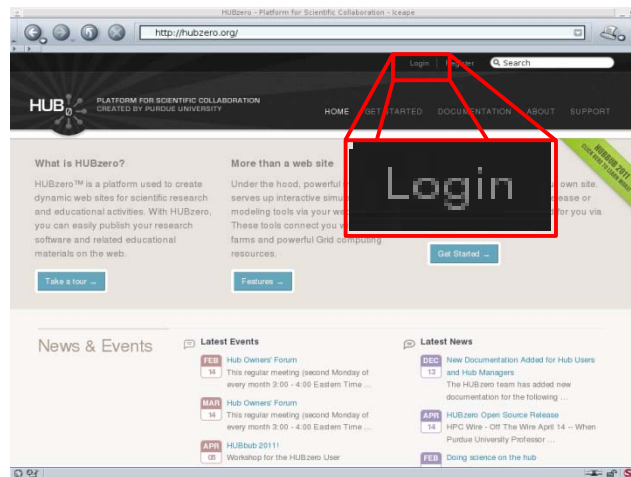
HUBzero - Platform for Scientific Collaboration - Iceape

http://hubzero.org/

Login | Register  Search

HUB PLATFORM FOR SCIENTIFIC COLLABORATION CREATED BY PURDUE UNIVERSITY

HOME  GET STARTED  DOCUMENTATION  ABOUT  SUPPORT

Login

HUBbub 2011! CLICK HERE TO LEARN MORE

What is HUBzero?

HUBzero™ is a platform used to create dynamic web sites for scientific research and educational activities. With HUBzero, you can easily publish your research software and related educational materials on the web.

Take a tour →

More than a web site

Under the hood, powerful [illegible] serves up interactive simu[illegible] modeling tools via your we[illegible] These tools connect you w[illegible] farms and powerful Grid computing resources.

Features →

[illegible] own site. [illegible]ease or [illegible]for you via.

Get Started →

News & Events

Latest Events

FEB 14 Hub Owners' Forum
This regular meeting (second Monday of every month 3:00 - 4:00 Eastern Time ...

MAR 14 Hub Owners' Forum
This regular meeting (second Monday of every month 3:00 - 4:00 Eastern Time ...

APR 05 HUBbub 2011!
Workshop for the HUBzero User

Latest News

DEC 13 New Documentation Added for Hub Users and Hub Managers
The HUBzero team has added new documentation for the following ...

APR 14 HUBzero Open Source Release
HPC Wire - Off The Wire April 14 -- When Purdue University Professor ...

FEB Doing science on the hub